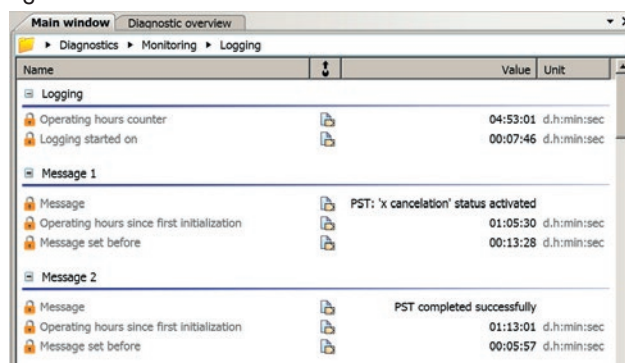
Main window | Diagnostic overview

▸ Diagnostics ▸ Monitoring ▸ Logging

| Name | | Value | Unit |
|---|---|---|---|
| Logging | | | |
| Operating hours counter | | 04:53:01 | d.h:min:sec |
| Logging started on | | 00:07:46 | d.h:min:sec |
| Message 1 | | | |
| Message | | PST: 'x cancelation' status activated | |
| Operating hours since first initialization | | 01:05:30 | d.h:min:sec |
| Message set before | | 00:13:28 | d.h:min:sec |
| Message 2 | | | |
| Message | | PST completed successfully | |
| Operating hours since first initialization | | 01:13:01 | d.h:min:sec |
| Message set before | | 00:05:57 | d.h:min:sec |